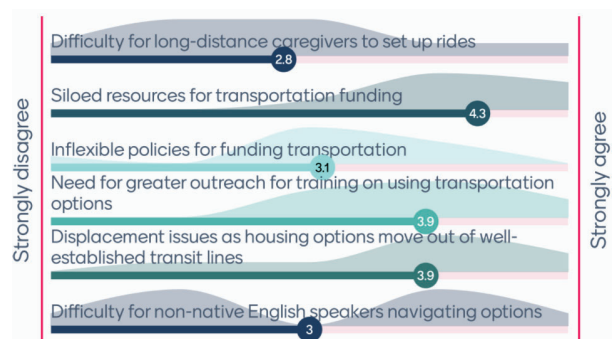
Strongly disagree

Difficulty for long-distance caregivers to set up rides
2.8

Siloed resources for transportation funding
4.3

Inflexible policies for funding transportation
3.1

Need for greater outreach for training on using transportation options
3.9

Displacement issues as housing options move out of well-established transit lines
3.9

Difficulty for non-native English speakers navigating options
3

Strongly agree